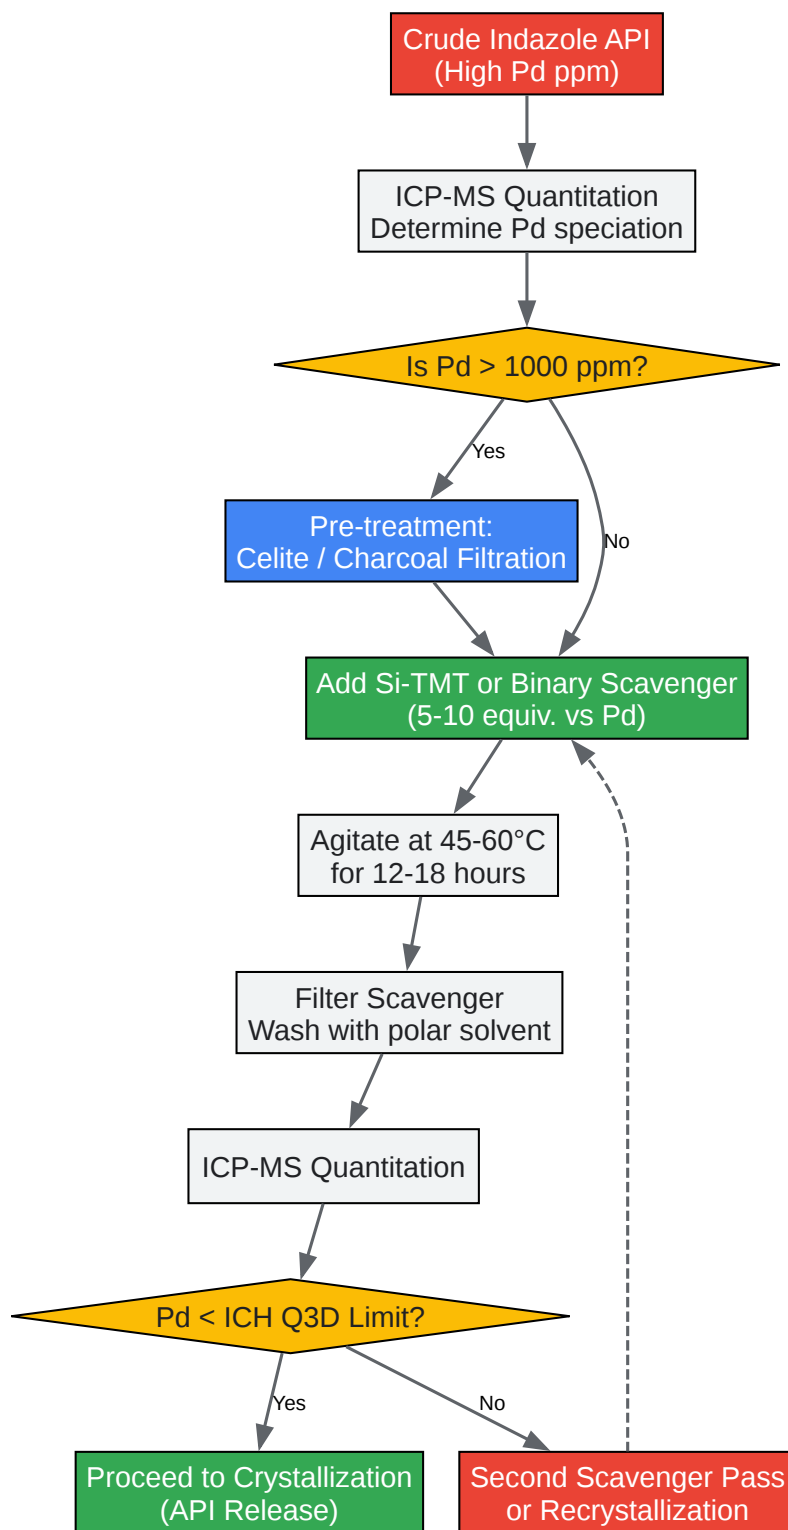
Crude Indazole API
(High Pd ppm)

ICP-MS Quantitation
Determine Pd speciation

Is Pd > 1000 ppm?

Yes

No

Pre-treatment:
Celite / Charcoal Filtration

Add Si-TMT or Binary Scavenger
(5-10 equiv. vs Pd)

Agitate at 45-60°C
for 12-18 hours

Filter Scavenger
Wash with polar solvent

ICP-MS Quantitation

Pd < ICH Q3D Limit?

Yes

No

Proceed to Crystallization
(API Release)

Second Scavenger Pass
or Recrystallization